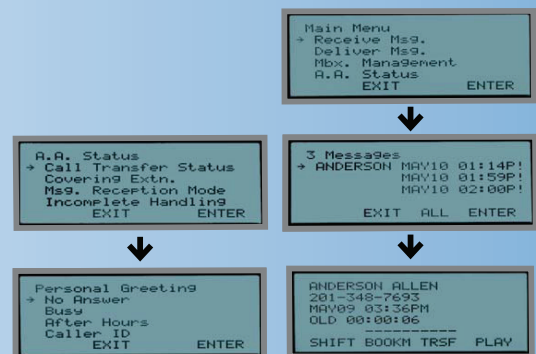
Main Menu
→ Receive Msg.
Deliver Msg.
Mbx. Management
A.A. Status
EXIT ENTER

A.A. Status
→ Call Transfer Status
Covering Extn.
Msg. Reception Mode
Incomplete Handling
EXIT ENTER

3 Messages
→ ANDERSON MAY10 01:14P!
MAY10 01:59P!
MAY10 02:00P!
EXIT ALL ENTER

Personal Greeting
→ No Answer
Busy
After Hours
Caller ID
EXIT ENTER

ANDERSON ALLEN
201-348-7693
MAY09 03:36PM
OLD 00:00:06
----------
SHIFT BOOKM TRSF PLAY